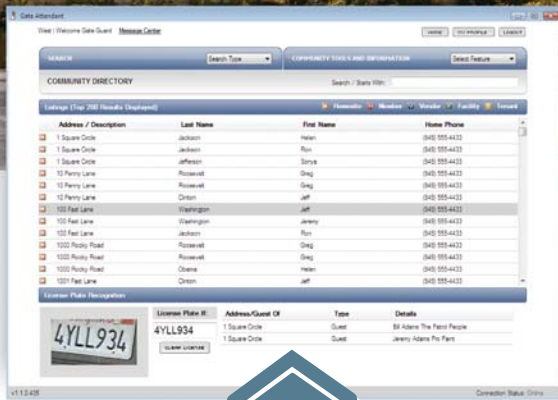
Gate Attendant

West | Welcome Gate Guard Message Center

HOME MY PROFILE LOGOUT

SEARCH Search Type

COMMUNITY TOOLS AND INFORMATION Select Feature

COMMUNITY DIRECTORY

Search / Starts With:

Listings (Top 200 Results Displayed)

Homesite Member Vendor Facility Tenant

| Address / Description | Last Name | First Name | Home Phone |
|---|---|---|---|
| 1 Square Circle | Jackson | Helen | (949) 555-4433 |
| 1 Square Circle | Jackson | Ron | (949) 555-4433 |
| 1 Square Circle | Jefferson | Sonya | (949) 555-4433 |
| 10 Penny Lane | Roosevelt | Greg | (949) 555-4433 |
| 10 Penny Lane | Roosevelt | Greg | (949) 555-4433 |
| 10 Penny Lane | Clinton | Jeff | (949) 555-4433 |
| 100 Fast Lane | Washington | Jeff | (949) 555-4433 |
| 100 Fast Lane | Washington | Jeremy | (949) 555-4433 |
| 100 Fast Lane | Jackson | Ron | (949) 555-4433 |
| 1000 Rocky Road | Roosevelt | Greg | (949) 555-4433 |
| 1000 Rocky Road | Roosevelt | Greg | (949) 555-4433 |
| 1000 Rocky Road | Obama | Helen | (949) 555-4433 |
| 1001 Fast Lane | Clinton | Jeff | (949) 555-4433 |

License Plate Recognition

4YLL934

License Plate #:

4YLL934

CLEAR LICENSE

| Address/Guest Of | Type | Details |
|---|---|---|
| 1 Square Circle | Guest | Bill Adams The Patrol People |
| 1 Square Circle | Guest | Jeremy Adams Pro Paint |

v1.1.3.435

Connection Status: Online